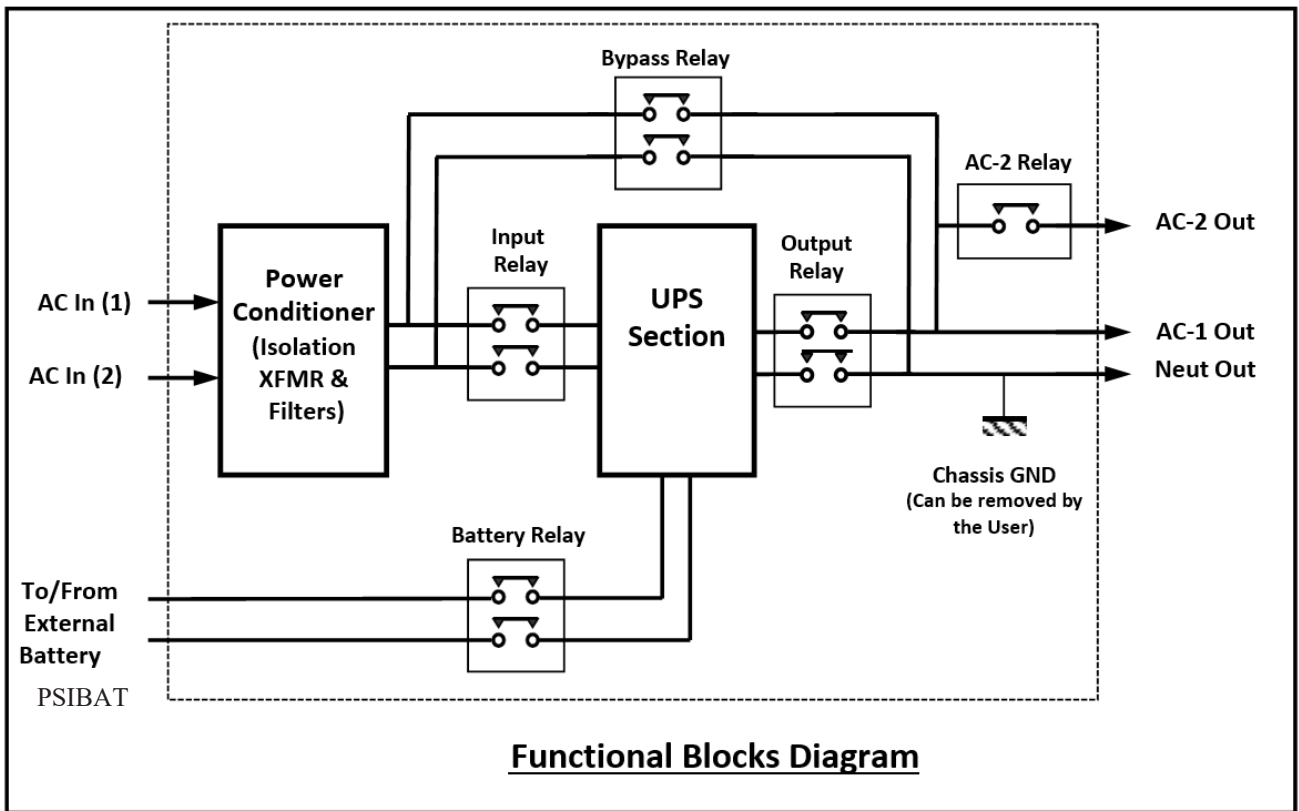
Bypass Relay

AC-2 Relay

AC-2 Out

Input Relay

Power Conditioner (Isolation XFMR & Filters)

UPS Section

Output Relay

AC In (1)

AC In (2)

AC-1 Out

Neut Out

Chassis GND (Can be removed by the User)

Battery Relay

To/From External Battery

PSIBAT

Functional Blocks Diagram